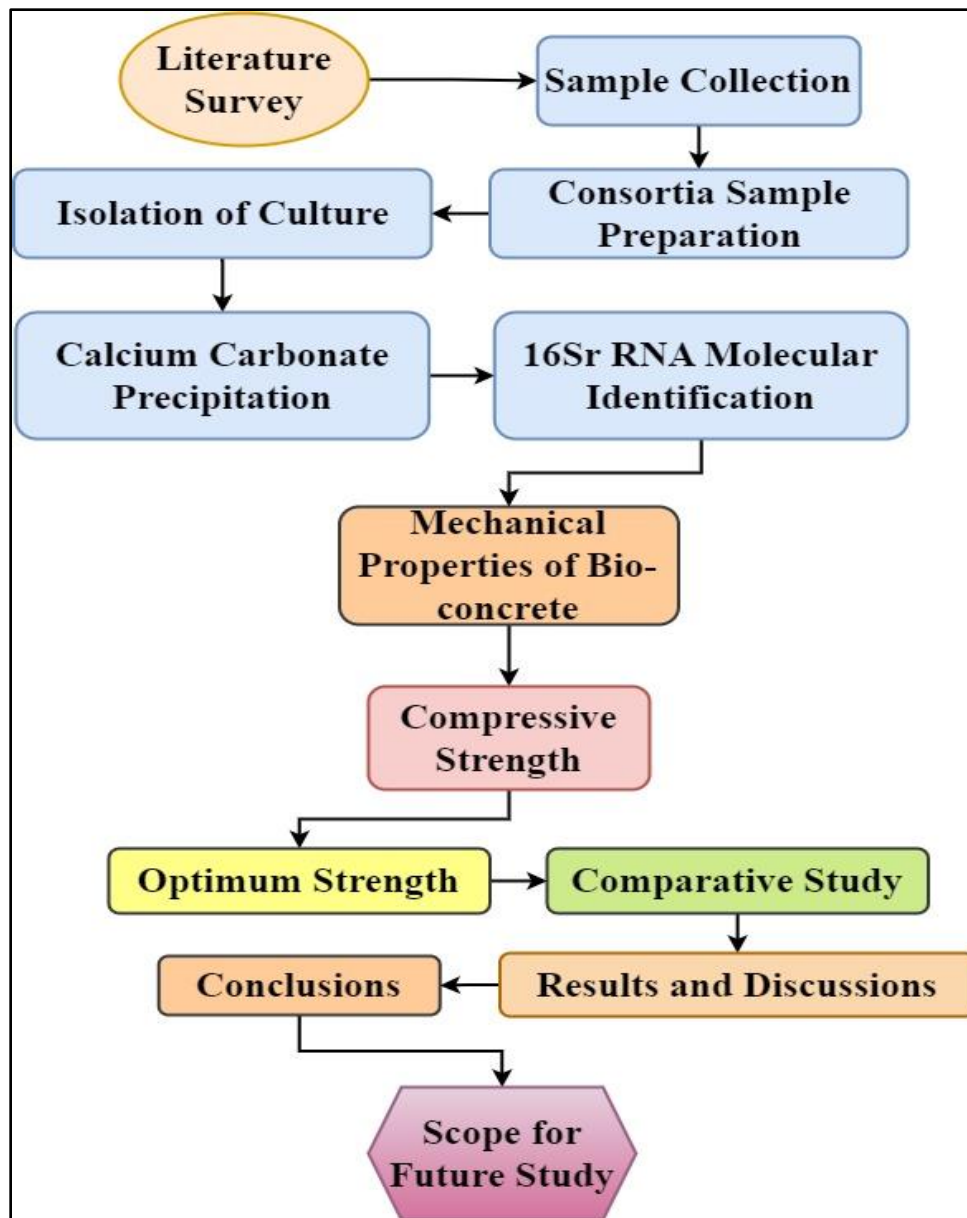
Literature Survey

Sample Collection

Consortia Sample Preparation

Isolation of Culture

Calcium Carbonate Precipitation

16Sr RNA Molecular Identification

Mechanical Properties of Bio-concrete

Compressive Strength

Optimum Strength

Comparative Study

Results and Discussions

Conclusions

Scope for Future Study